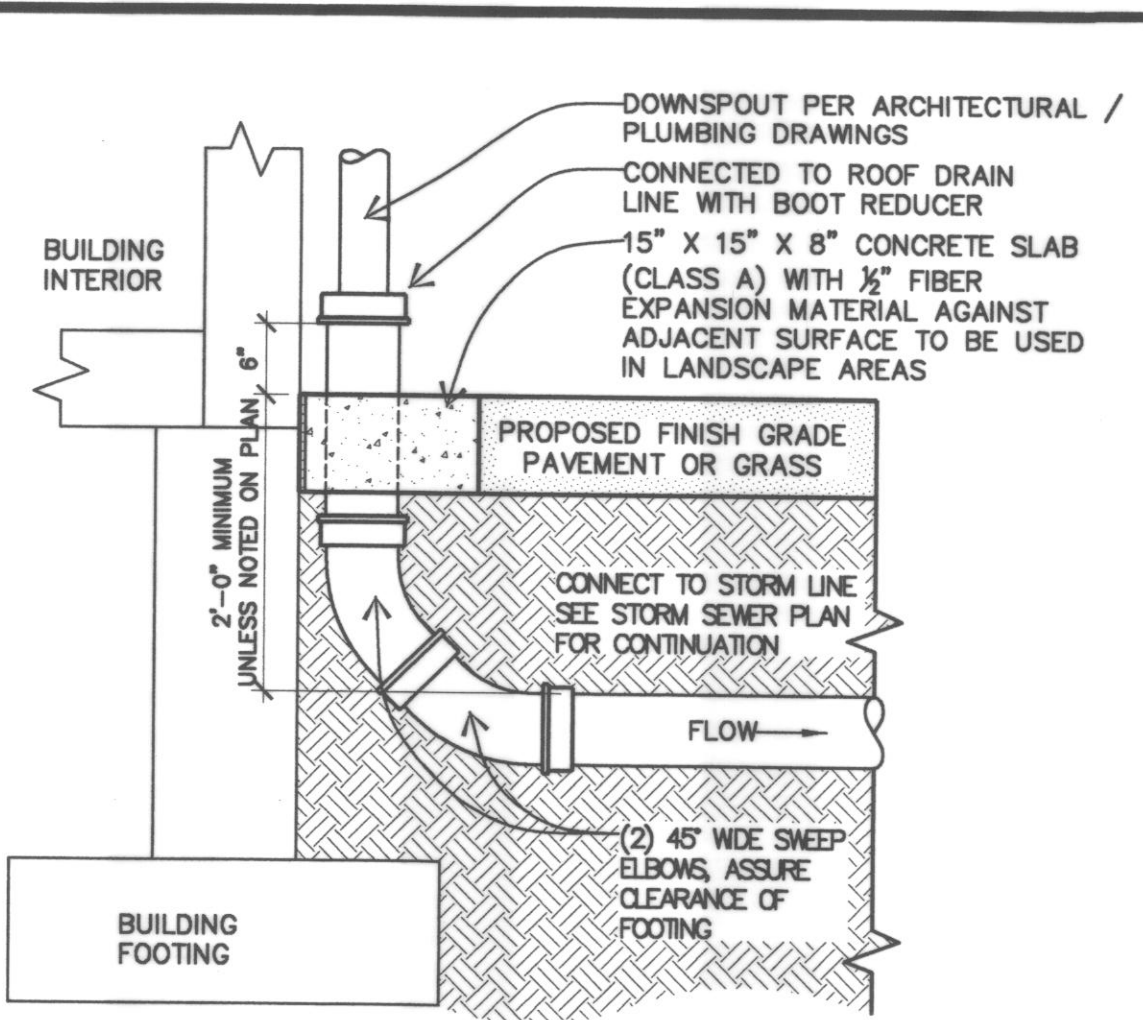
DOWNSPOUT PER ARCHITECTURAL / PLUMBING DRAWINGS

CONNECTED TO ROOF DRAIN LINE WITH BOOT REDUCER

15" X 15" X 8" CONCRETE SLAB (CLASS A) WITH $\frac{1}{2}$" FIBER EXPANSION MATERIAL AGAINST ADJACENT SURFACE TO BE USED IN LANDSCAPE AREAS

BUILDING INTERIOR

6"

2'-0" MINIMUM UNLESS NOTED ON PLAN

PROPOSED FINISH GRADE PAVEMENT OR GRASS

CONNECT TO STORM LINE SEE STORM SEWER PLAN FOR CONTINUATION

FLOW

(2) 45° WIDE SWEEP ELBOWS, ASSURE CLEARANCE OF FOOTING

BUILDING FOOTING